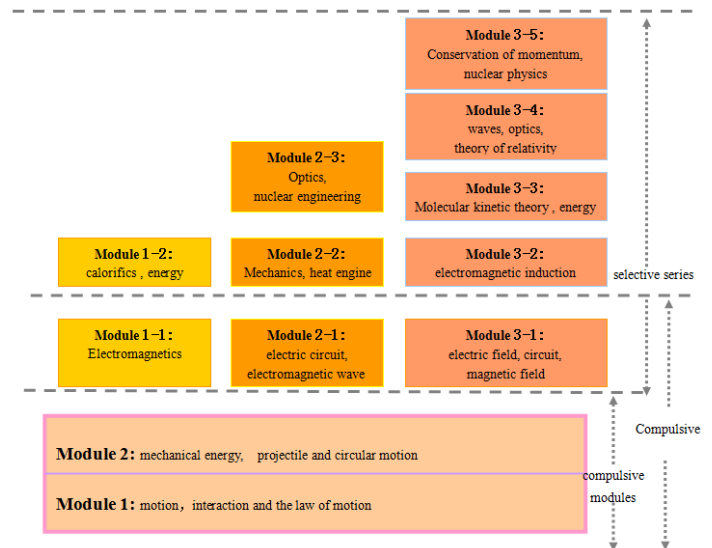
Module 3–5:
Conservation of momentum, nuclear physics

Module 3–4:
waves, optics, theory of relativity

Module 2–3:
Optics, nuclear engineering

Module 3–3:
Molecular kinetic theory , energy

Module 1–2:
calorifics , energy

Module 2–2:
Mechanics, heat engine

Module 3–2:
electromagnetic induction

selective series

Module 1–1:
Electromagnetics

Module 2–1:
electric circuit, electromagnetic wave

Module 3–1:
electric field, circuit, magnetic field

Compulsive

Module 2: mechanical energy, projectile and circular motion

Module 1: motion，interaction and the law of motion

compulsive modules